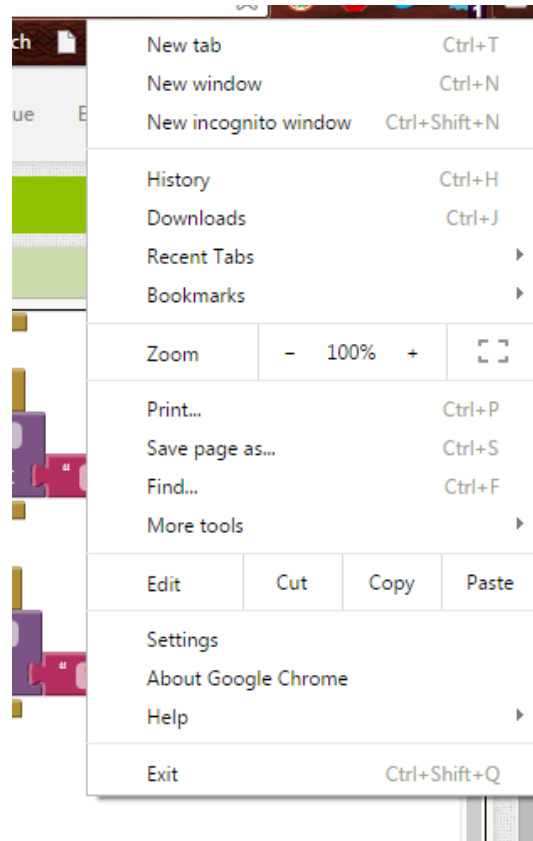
ch

ue E

New tab Ctrl+T
New window Ctrl+N
New incognito window Ctrl+Shift+N

History Ctrl+H
Downloads Ctrl+J
Recent Tabs
Bookmarks

| Zoom | − | 100% | + |
|---|---|---|---|

Print... Ctrl+P
Save page as... Ctrl+S
Find... Ctrl+F
More tools

| Edit | Cut | Copy | Paste |
|---|---|---|---|

Settings
About Google Chrome
Help

Exit Ctrl+Shift+Q